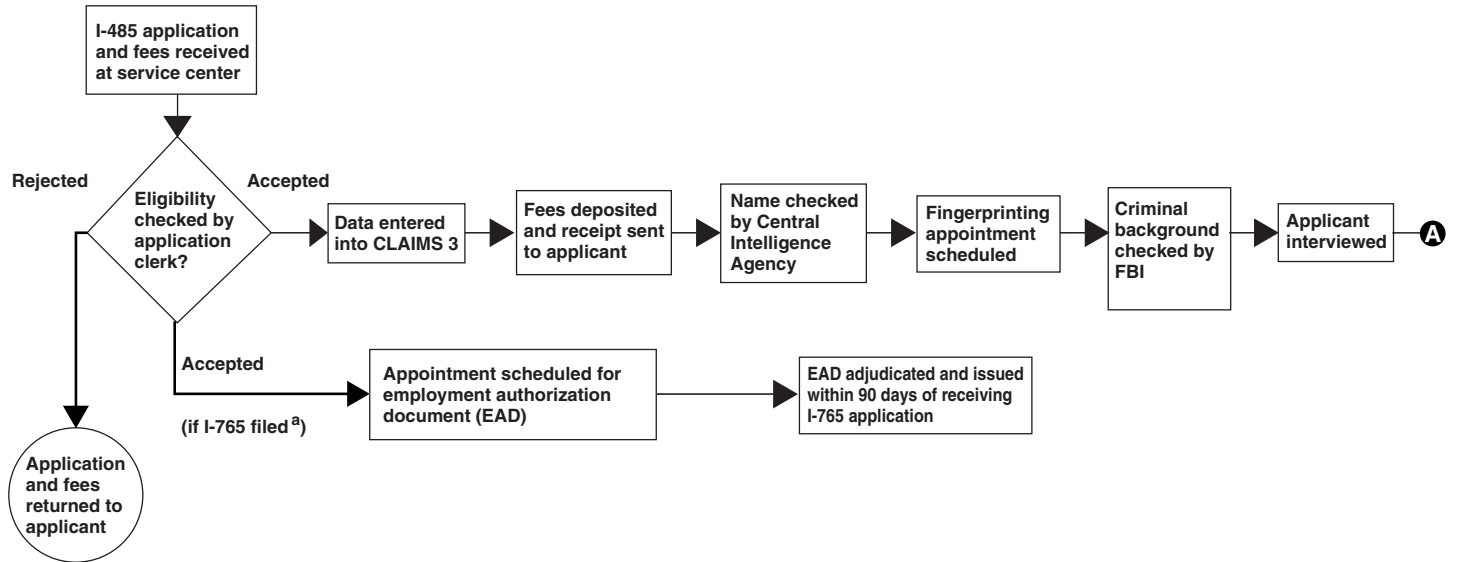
I-485 application and fees received at service center

Rejected

Eligibility checked by application clerk?

Accepted

Data entered into CLAIMS 3

Fees deposited and receipt sent to applicant

Name checked by Central Intelligence Agency

Fingerprinting appointment scheduled

Criminal background checked by FBI

Applicant interviewed

A

Accepted

(if I-765 filed $^{a}$)

Appointment scheduled for employment authorization document (EAD)

EAD adjudicated and issued within 90 days of receiving I-765 application

Application and fees returned to applicant